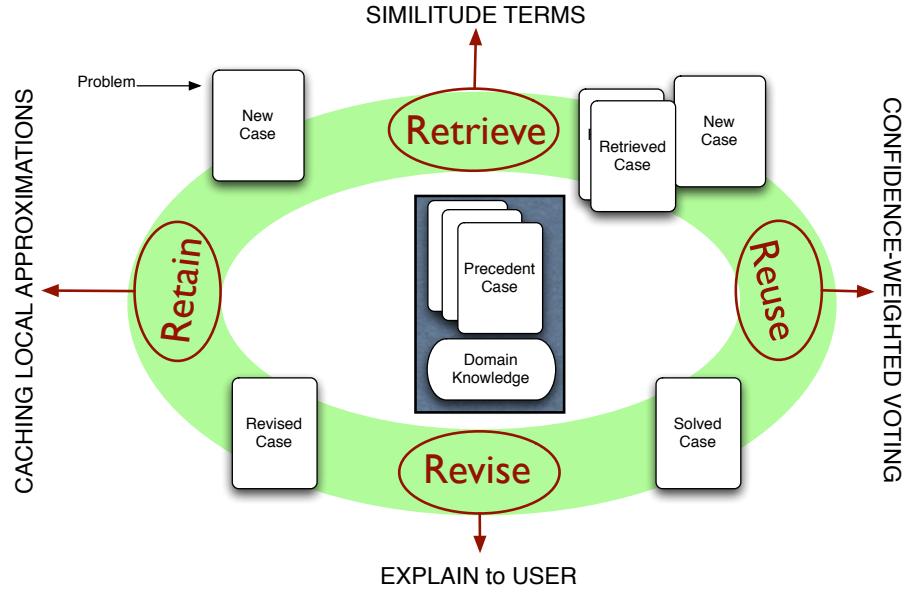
SIMILITUDE TERMS

Problem

New Case

Retrieve

Retrieved Case

New Case

CACHING LOCAL APPROXIMATIONS

Retain

Precedent Case

Domain Knowledge

Reuse

CONFIDENCE-WEIGHTED VOTING

Revised Case

Revise

Solved Case

EXPLAIN to USER